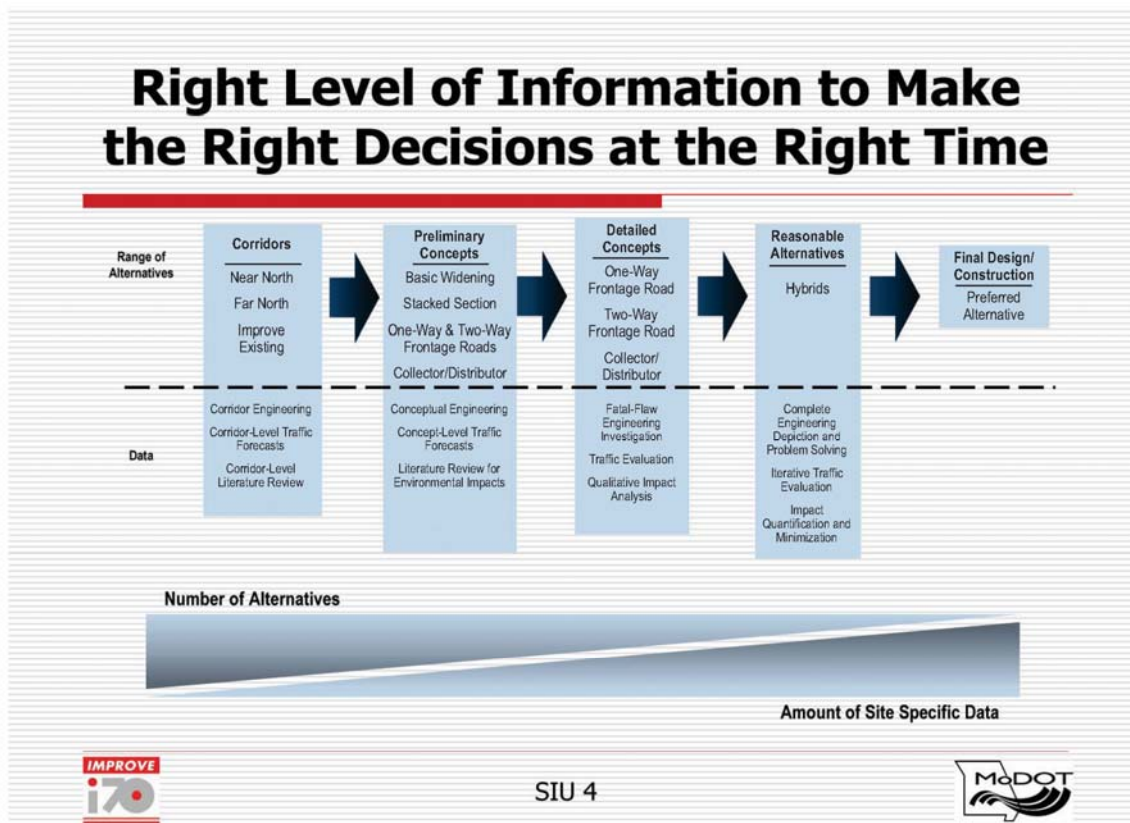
Right Level of Information to Make the Right Decisions at the Right Time

Range of Alternatives

Corridors
Near North
Far North
Improve Existing

Preliminary Concepts
Basic Widening
Stacked Section
One-Way & Two-Way Frontage Roads
Collector/Distributor

Detailed Concepts
One-Way Frontage Road
Two-Way Frontage Road
Collector/ Distributor

Reasonable Alternatives
Hybrids

Final Design/ Construction
Preferred Alternative

Data

Corridor Engineering
Corridor-Level Traffic Forecasts
Corridor-Level Literature Review

Conceptual Engineering
Concept-Level Traffic Forecasts
Literature Review for Environmental Impacts

Fatal-Flaw Engineering Investigation
Traffic Evaluation
Qualitative Impact Analysis

Complete Engineering Depiction and Problem Solving
Iterative Traffic Evaluation
Impact Quantification and Minimization

Number of Alternatives

Amount of Site Specific Data

IMPROVE i70

SIU 4

MoDOT